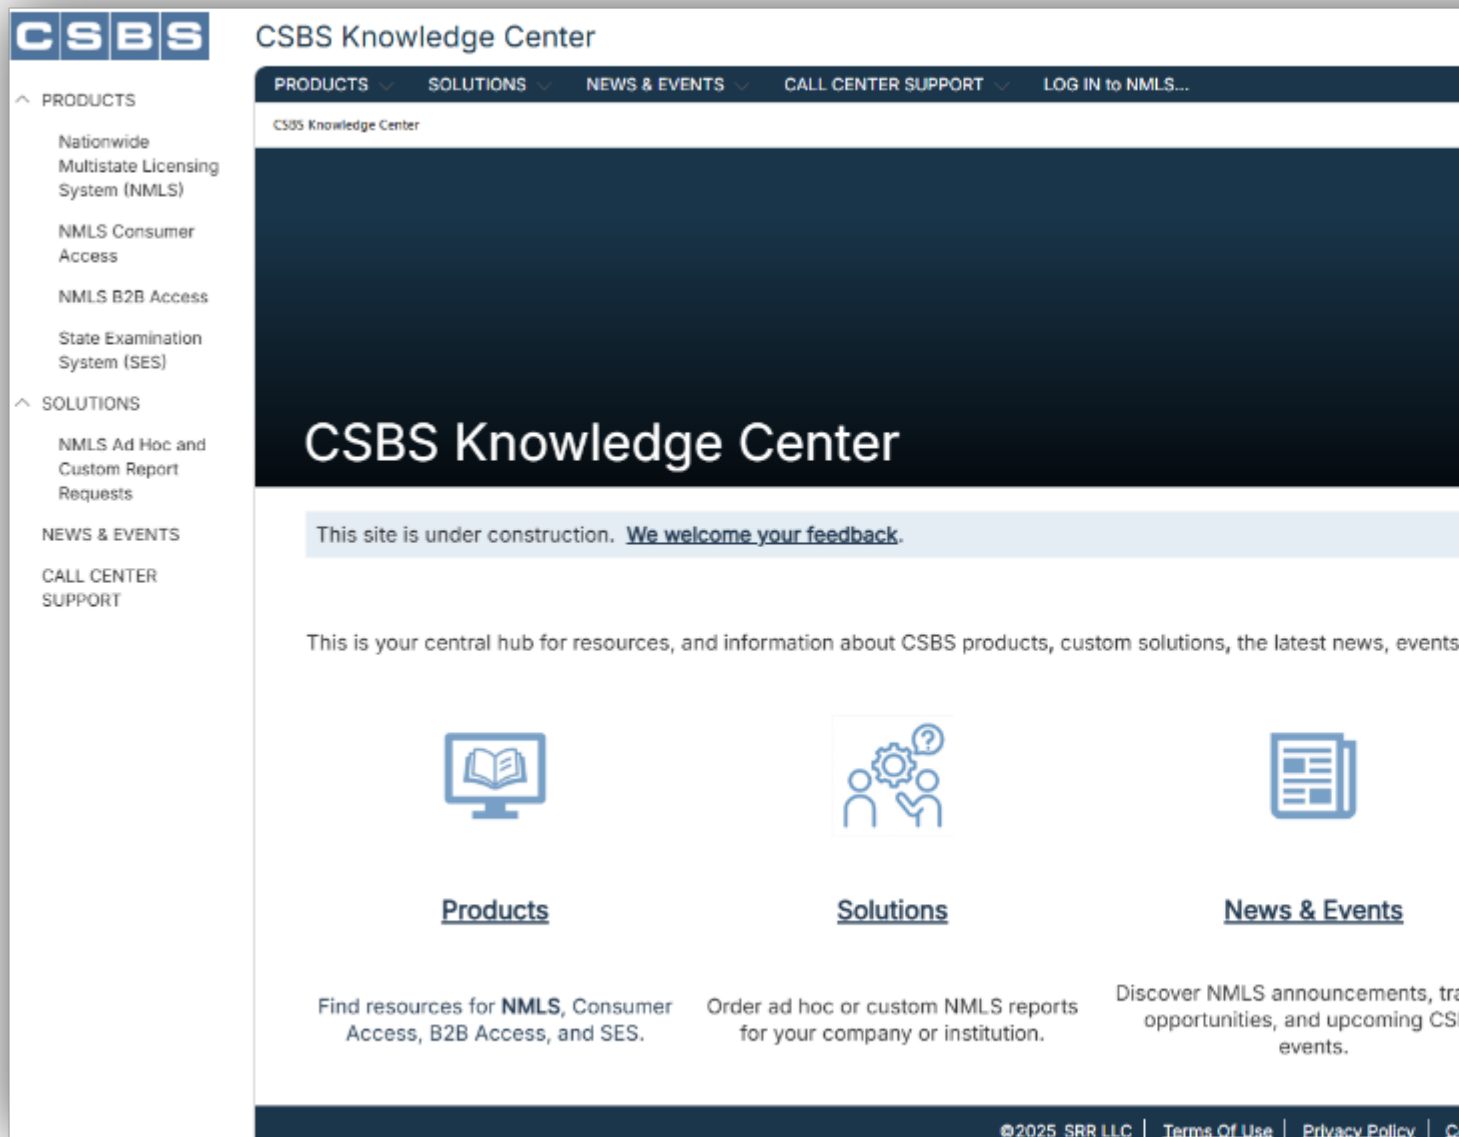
CSBS

PRODUCTS

Nationwide Multistate Licensing System (NMLS)

NMLS Consumer Access

NMLS B2B Access

State Examination System (SES)

SOLUTIONS

NMLS Ad Hoc and Custom Report Requests

NEWS & EVENTS

CALL CENTER SUPPORT

CSBS Knowledge Center

PRODUCTS SOLUTIONS NEWS & EVENTS CALL CENTER SUPPORT LOG IN to NMLS...

CSBS Knowledge Center

CSBS Knowledge Center

This site is under construction. We welcome your feedback.

This is your central hub for resources, and information about CSBS products, custom solutions, the latest news, events

Products

Find resources for NMLS, Consumer Access, B2B Access, and SES.

Solutions

Order ad hoc or custom NMLS reports for your company or institution.

News & Events

Discover NMLS announcements, tra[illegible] opportunities, and upcoming CS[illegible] events.

©2025 SRR LLC | Terms Of Use | Privacy Policy | C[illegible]